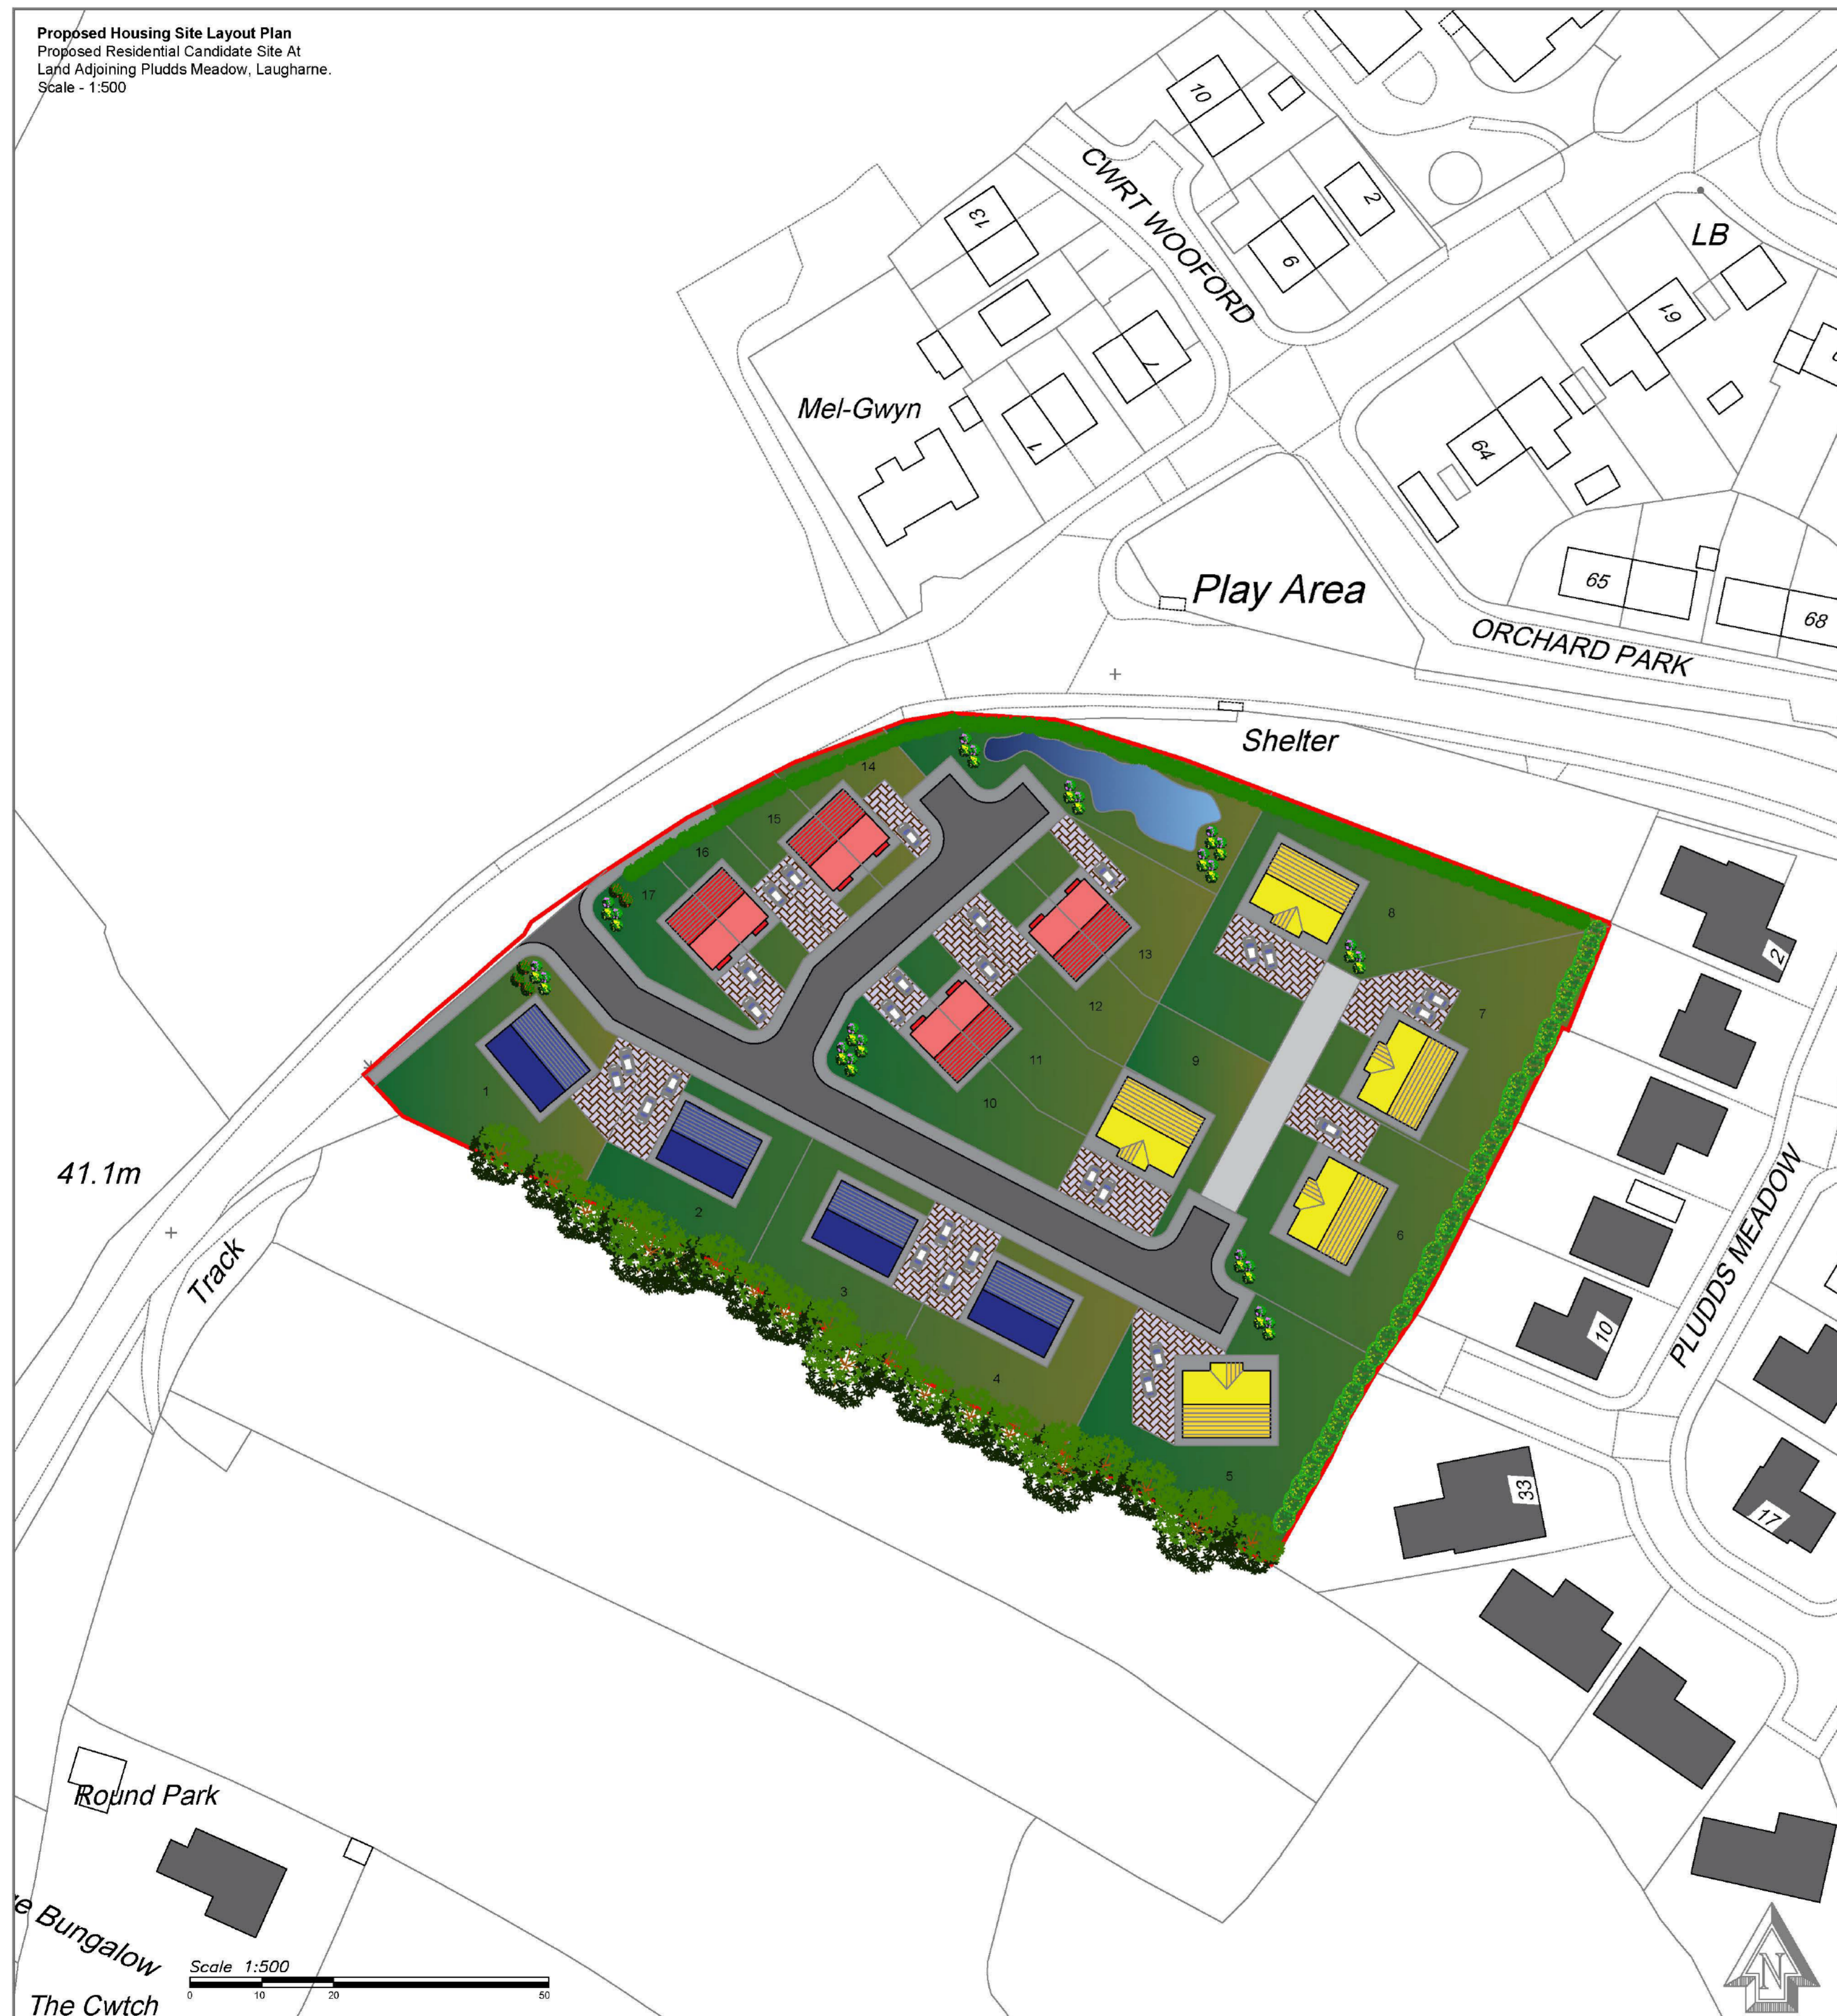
**Proposed Housing Site Layout Plan**
Proposed Residential Candidate Site At
Land Adjoining Pludds Meadow, Laugharne.
Scale - 1:500

10

2

13

CWRT WOOFORD

9

LB

7

61

Mel-Gwyn

1

64

Play Area

65

68

ORCHARD PARK

Shelter

14

15

16

17

8

13

7

12

1

11

9

10

2

3

6

4

5

2

PLUDDS MEADOW

10

33

17

41.1m

Track

Round Park

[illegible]e Bungalow

The Cwtch

Scale 1:500
0 10 20 50

N